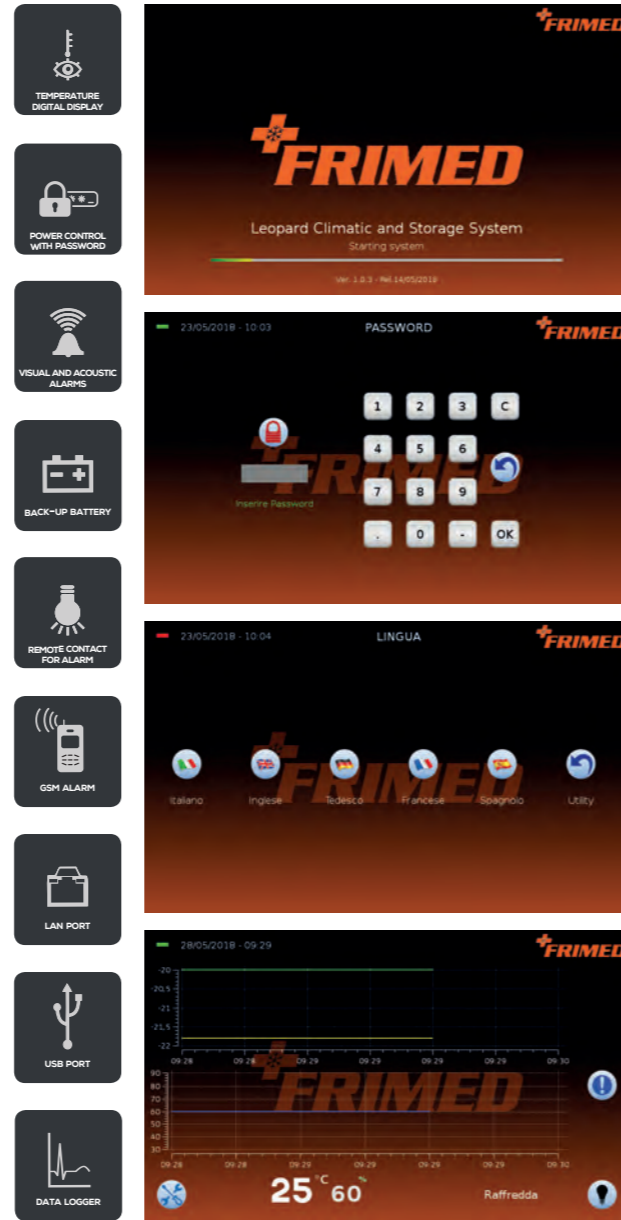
TEMPERATURE DIGITAL DISPLAY

POWER CONTROL WITH PASSWORD

VISUAL AND ACOUSTIC ALARMS

BACK-UP BATTERY

REMOTE CONTACT FOR ALARM

GSM ALARM

LAN PORT

USB PORT

DATA LOGGER

FRIMED

FRIMED

Leopard Climatic and Storage System

Starting system

Ver. 1.0.3 - Rel.14/05/2018

23/05/2018 - 10:03

PASSWORD

FRIMED

Inserire Password

1 2 3 C

4 5 6

7 8 9

. 0 - OK

23/05/2018 - 10:04

LINGUA

FRIMED

Italiano

Inglese

Tedesco

Francese

Spagnolo

Utility

28/05/2018 - 09:29

FRIMED

-20

-20,5

-21

-21,5

-22

09:28 09:28 09:29 09:29 09:29 09:29 09:29 09:30

90

80

70

60

50

40

30

09:28 09:28 09:29 09:29 09:29 09:29 09:29 09:30

25 °C 60 %

Raffredda